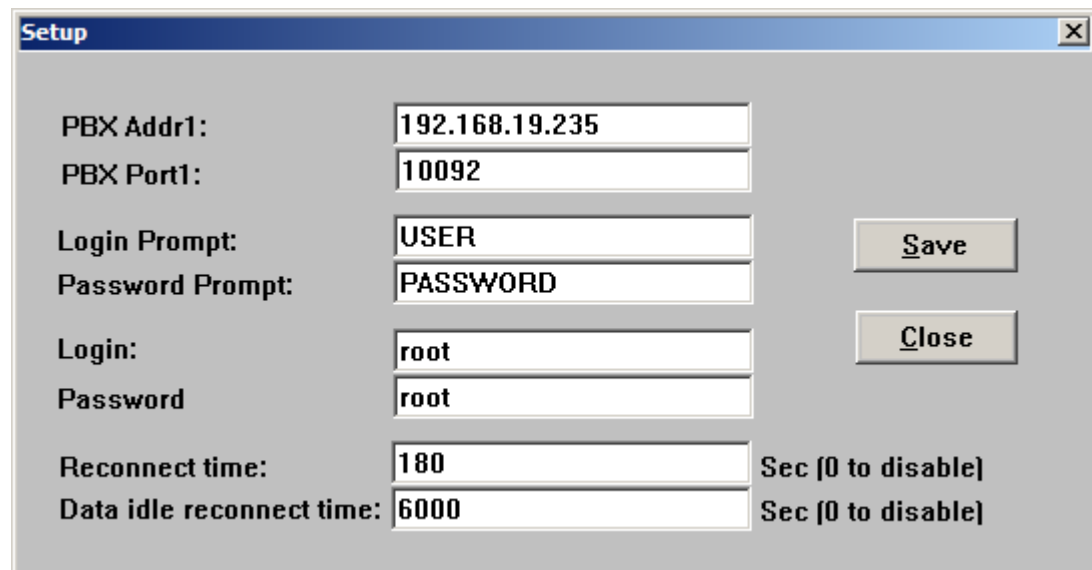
Setup

PBX Addr1: 192.168.19.235
PBX Port1: 10092

Login Prompt: USER
Password Prompt: PASSWORD

Save

Close

Login: root
Password root

Reconnect time: 180 Sec (0 to disable)
Data idle reconnect time: 6000 Sec (0 to disable)